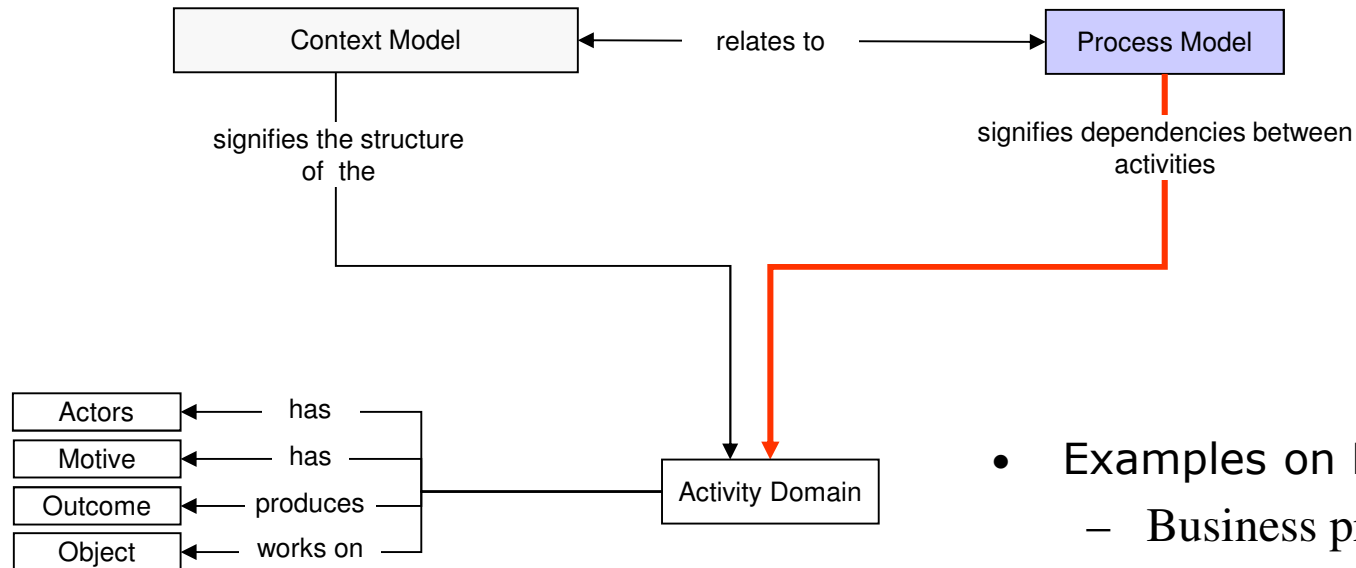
Context Model

relates to

Process Model

signifies the structure of the

signifies dependencies between activities

Actors

has

Motive

has

Outcome

produces

Object

works on

Activity Domain

- Examples on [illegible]
  - Business p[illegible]